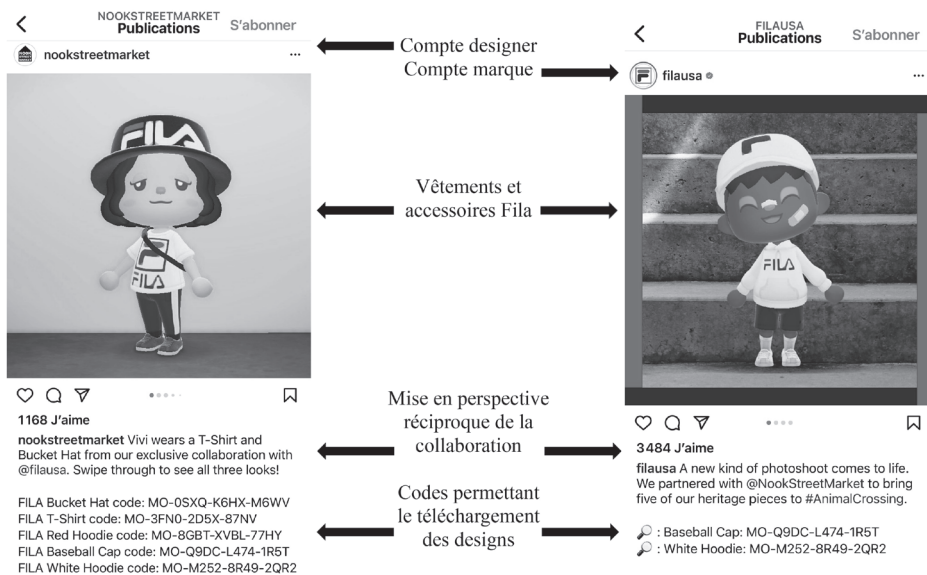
NOOKSTREETMARKET
Publications
S'abonner

nookstreetmarket ···

FILA

1168 J'aime

nookstreetmarket Vivi wears a T-Shirt and Bucket Hat from our exclusive collaboration with @filausa. Swipe through to see all three looks!

FILA Bucket Hat code: MO-0SXQ-K6HX-M6WV
FILA T-Shirt code: MO-3FN0-2D5X-87NV
FILA Red Hoodie code: MO-8GBT-XVBL-77HY
FILA Baseball Cap code: MO-Q9DC-L474-1R5T
FILA White Hoodie code: MO-M252-8R49-2QR2

Compte designer
Compte marque

Vêtements et accessoires Fila

Mise en perspective réciproque de la collaboration

Codes permettant le téléchargement des designs

FILAUSA
Publications
S'abonner

filausa ···

FILA

3484 J'aime

filausa A new kind of photoshoot comes to life. We partnered with @NookStreetMarket to bring five of our heritage pieces to #AnimalCrossing.

🔎 : Baseball Cap: MO-Q9DC-L474-1R5T
🔎 : White Hoodie: MO-M252-8R49-2QR2